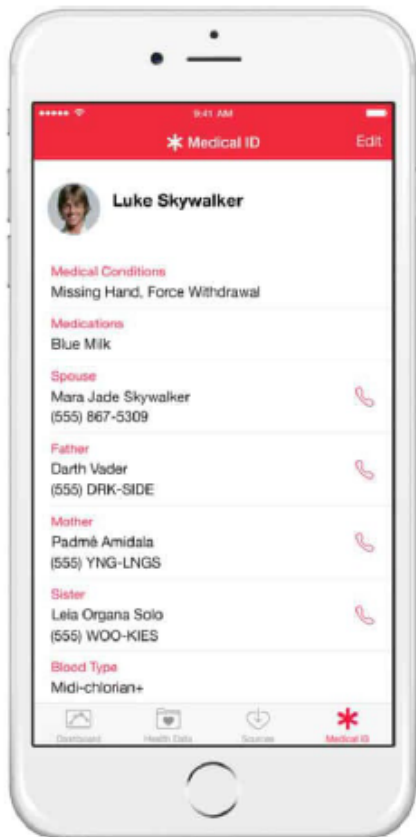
9:41 AM

Medical ID

Edit

Luke Skywalker

Medical Conditions
Missing Hand, Force Withdrawal

Medications
Blue Milk

Spouse
Mara Jade Skywalker
(555) 867-5309

Father
Darth Vader
(555) DRK-SIDE

Mother
Padmé Amidala
(555) YNG-LNGS

Sister
Leia Organa Solo
(555) WOO-KIES

Blood Type
Midi-chlorian+

Dashboard
Health Data
Sources
Medical ID